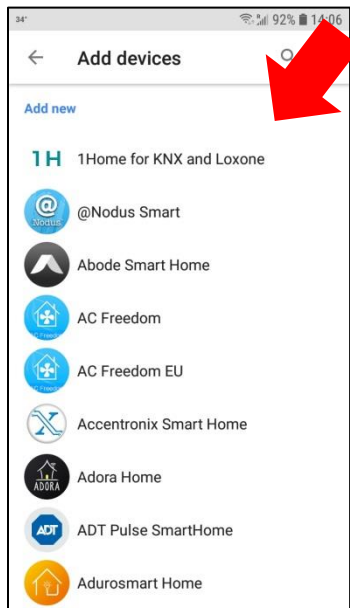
34°
92% 14:06

Add devices

Add new

1H 1Home for KNX and Loxone

@ Nodus
@Nodus Smart

Abode Smart Home

AC Freedom

AC Freedom EU

Accentronix Smart Home

ADORA
Adora Home

ADT
ADT Pulse SmartHome

Adurosmart Home